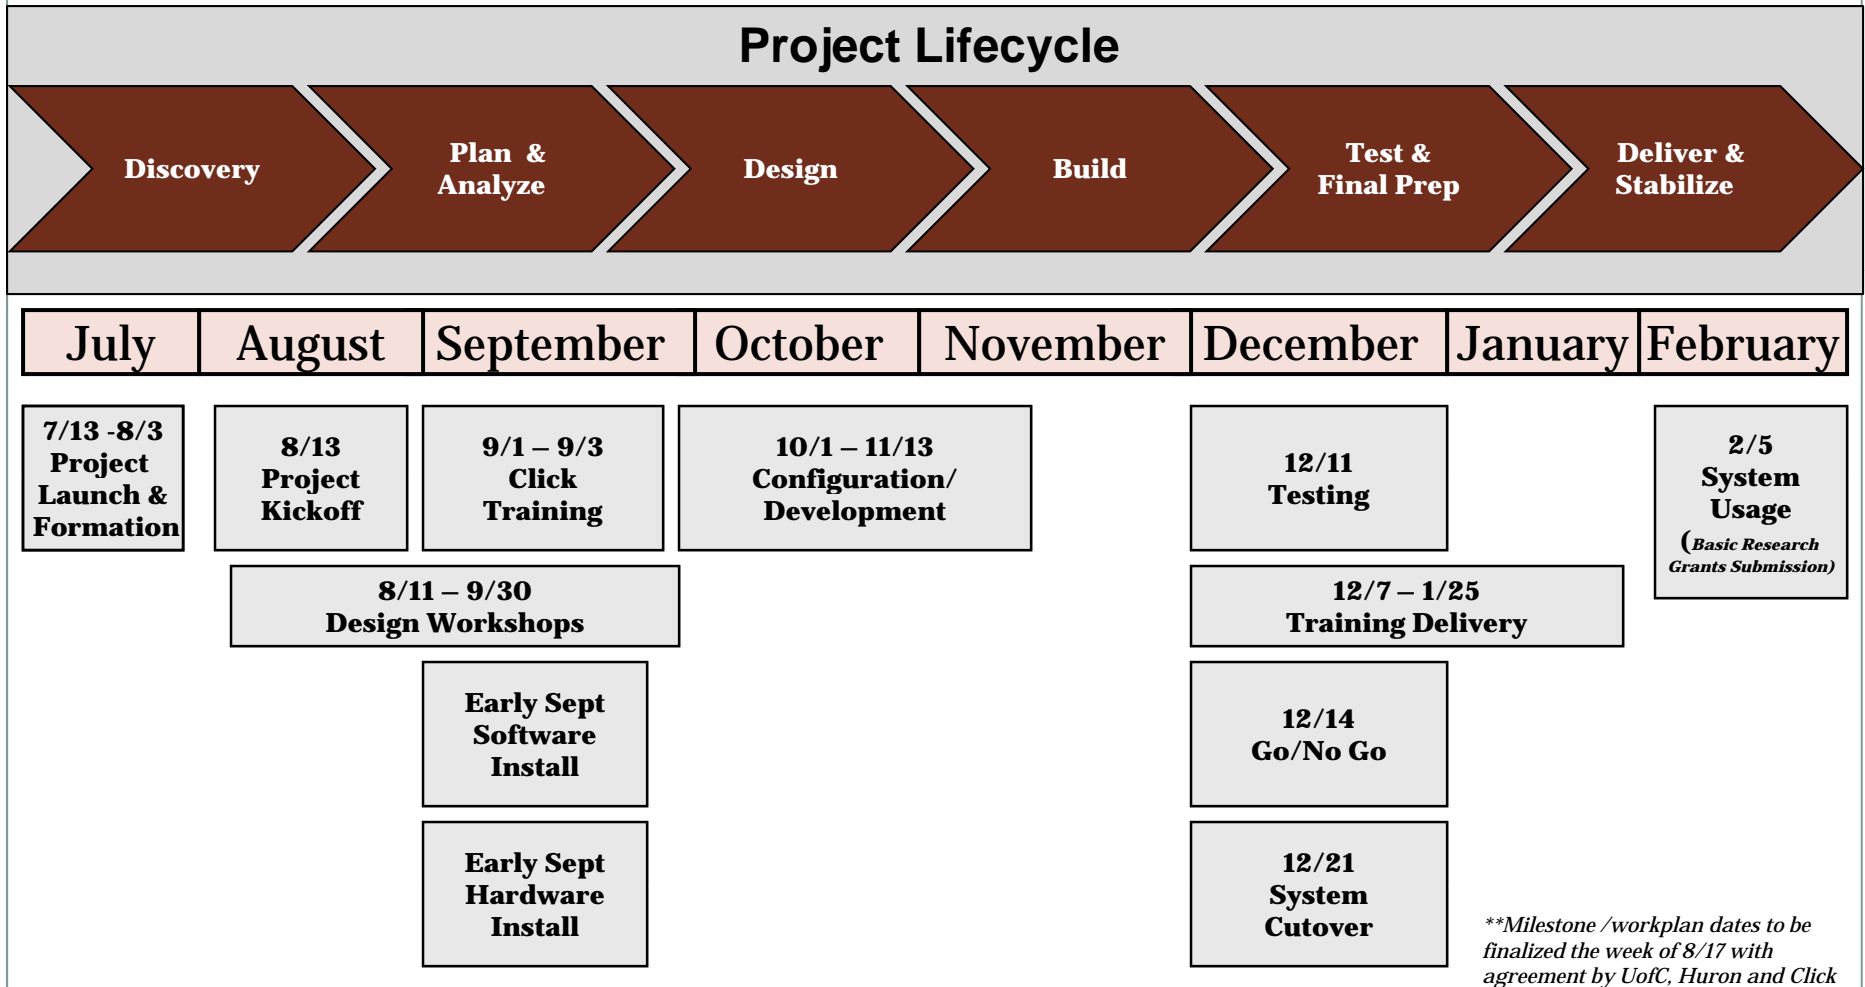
Project Lifecycle

Discovery

Plan & Analyze

Design

Build

Test & Final Prep

Deliver & Stabilize

| July | August | September | October | November | December | January | February |
|---|---|---|---|---|---|---|---|

7/13 -8/3 Project Launch & Formation

8/13 Project Kickoff

9/1 – 9/3 Click Training

10/1 – 11/13 Configuration/ Development

12/11 Testing

2/5 System Usage (Basic Research Grants Submission)

8/11 – 9/30 Design Workshops

12/7 – 1/25 Training Delivery

Early Sept Software Install

12/14 Go/No Go

Early Sept Hardware Install

12/21 System Cutover

**Milestone /workplan dates to be finalized the week of 8/17 with agreement by UofC, Huron and Click